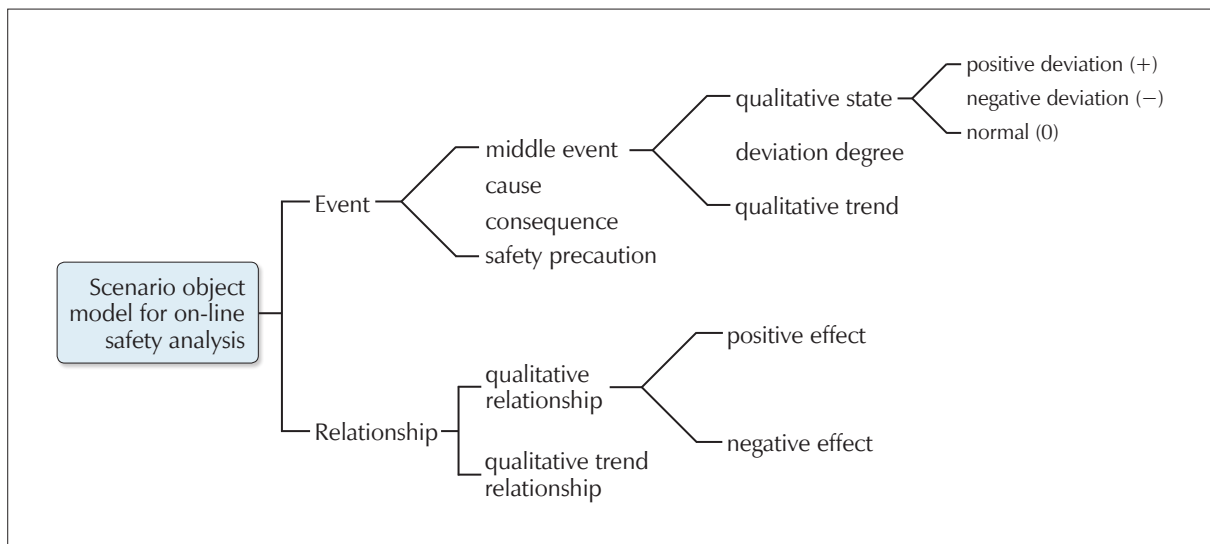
Scenario object model for on-line safety analysis

Event

middle event

cause

consequence

safety precaution

qualitative state

deviation degree

qualitative trend

positive deviation (+)

negative deviation (−)

normal (0)

Relationship

qualitative relationship

qualitative trend relationship

positive effect

negative effect